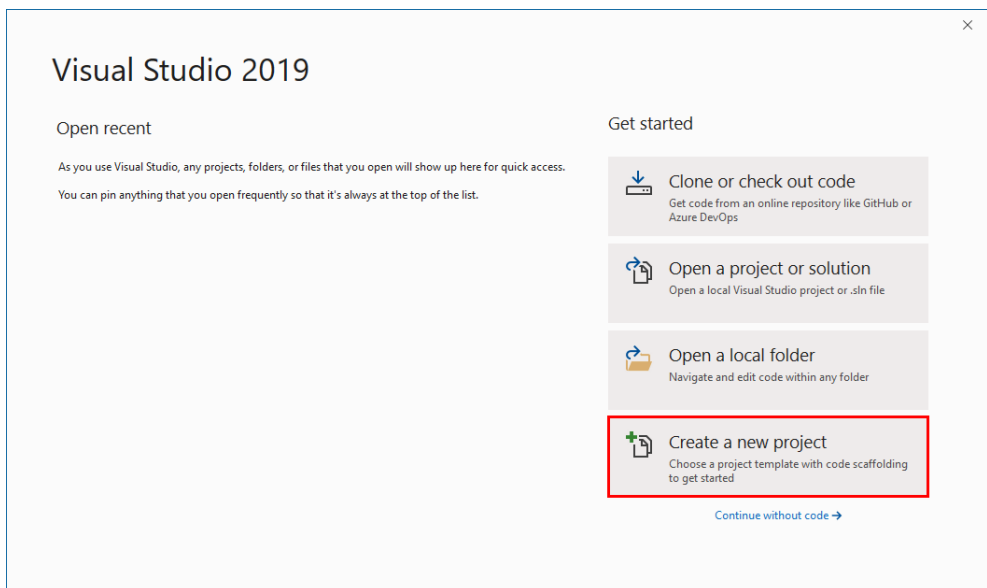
Visual Studio 2019

Open recent

As you use Visual Studio, any projects, folders, or files that you open will show up here for quick access.

You can pin anything that you open frequently so that it's always at the top of the list.

Get started

Clone or check out code
Get code from an online repository like GitHub or Azure DevOps

Open a project or solution
Open a local Visual Studio project or .sln file

Open a local folder
Navigate and edit code within any folder

Create a new project
Choose a project template with code scaffolding to get started

Continue without code →